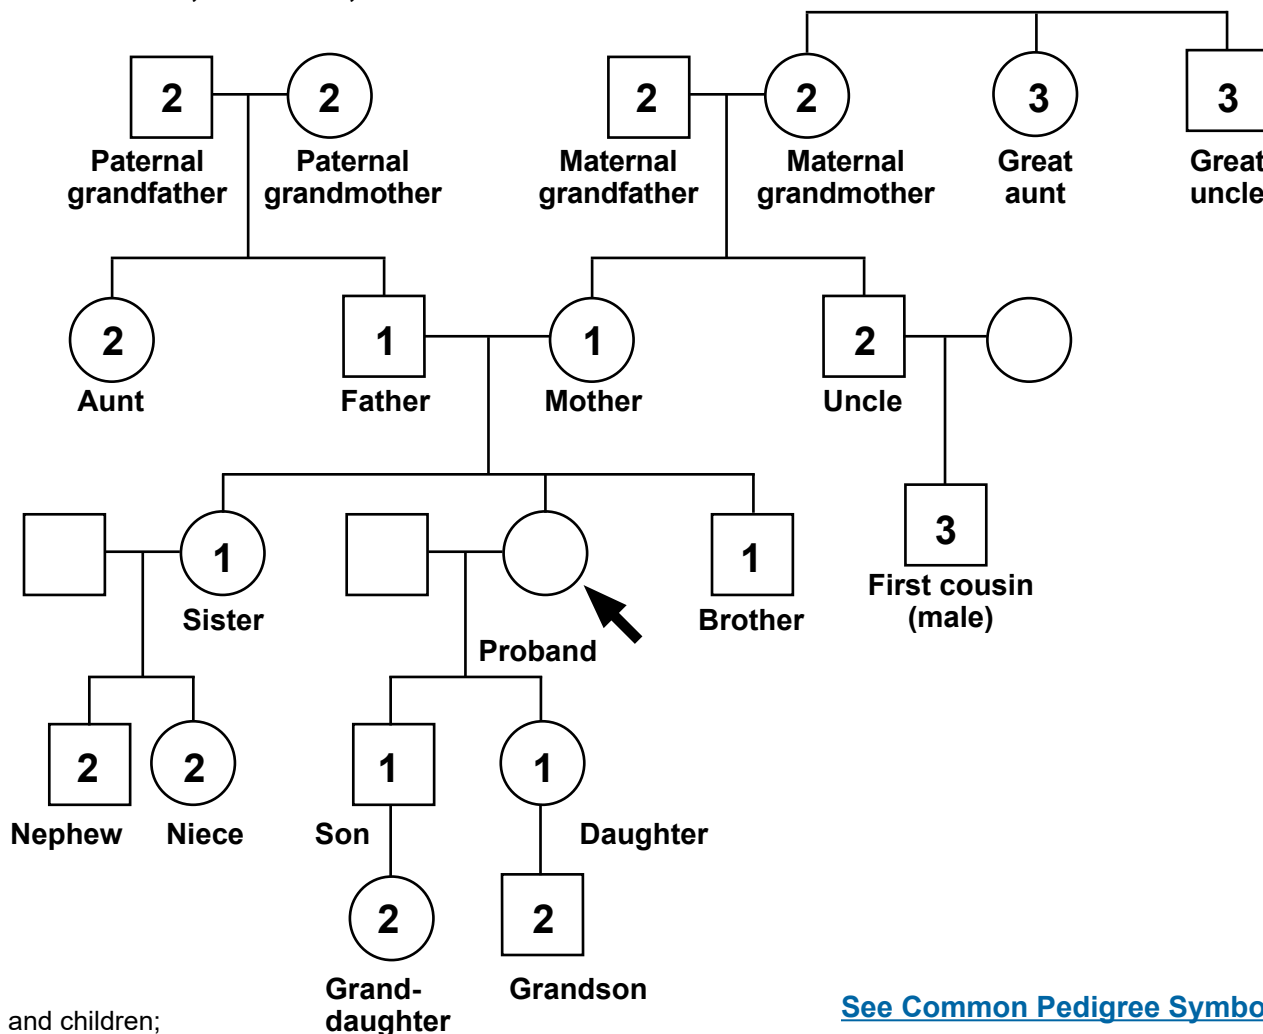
2
Paternal grandfather

2
Paternal grandmother

2
Maternal grandfather

2
Maternal grandmother

3
Great aunt

3
Great uncle

2
Aunt

1
Father

1
Mother

2
Uncle

1
Sister

Proband

1
Brother

3
First cousin (male)

2
Nephew

2
Niece

1
Son

1
Daughter

2
Grand-daughter

2
Grandson

and children;

See Common Pedigree Symbo